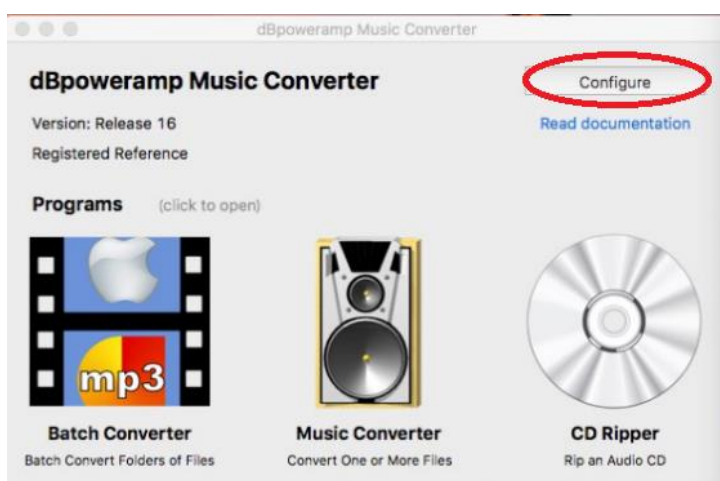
dBpoweramp Music Converter

dBpoweramp Music Converter

Configure

Version: Release 16

Read documentation

Registered Reference

Programs (click to open)

mp3

Batch Converter
Batch Convert Folders of Files

Music Converter
Convert One or More Files

CD Ripper
Rip an Audio CD